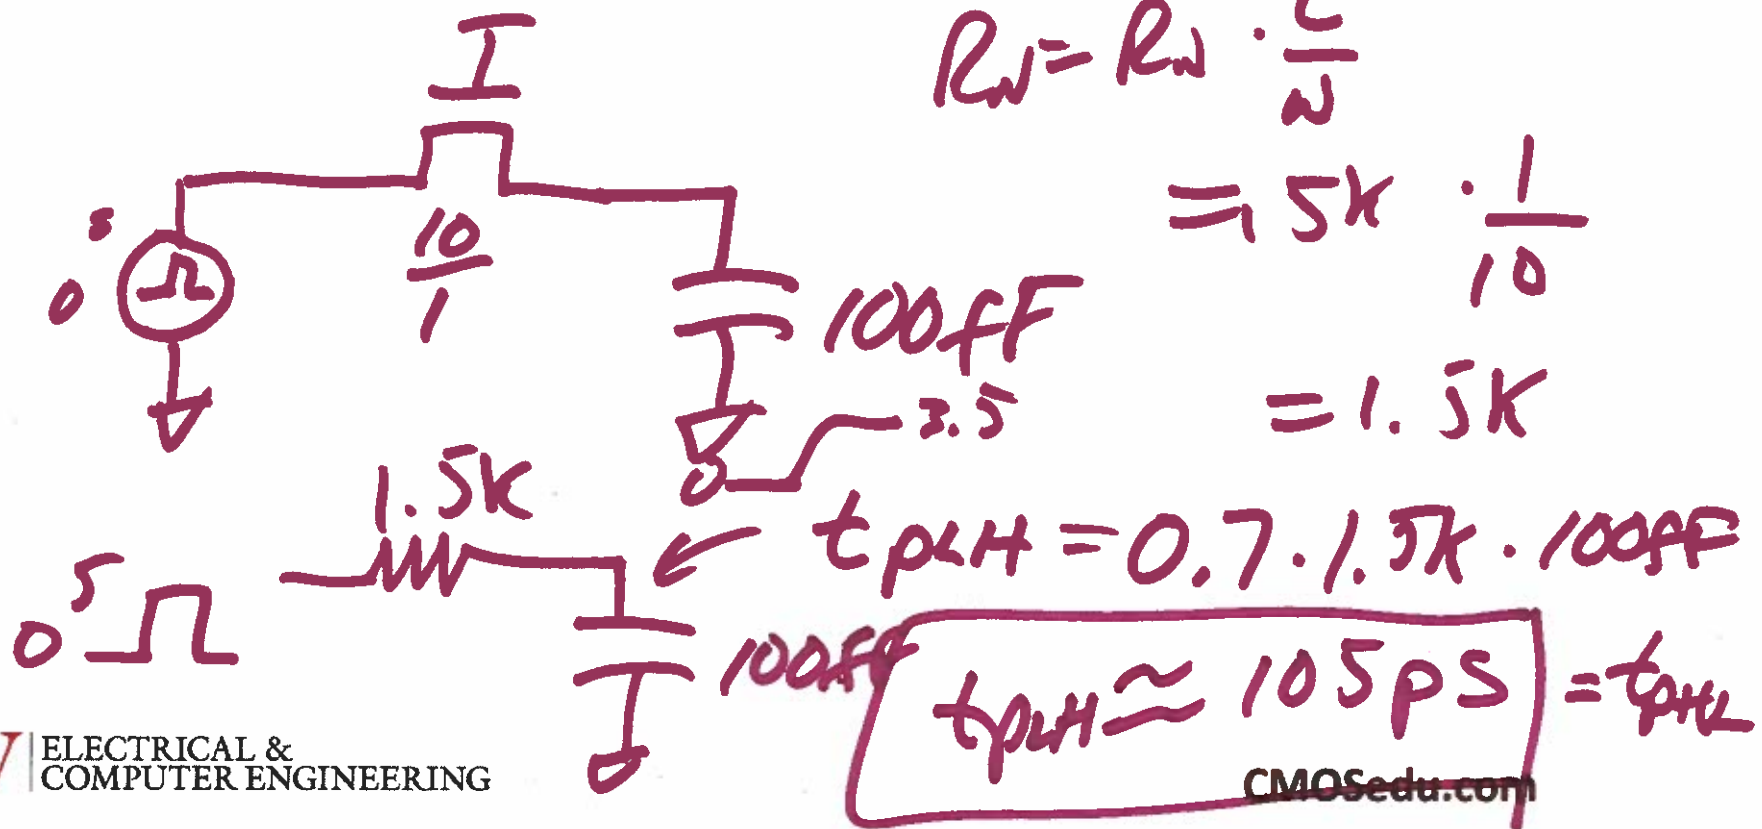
I

$R_n = R_n \cdot \frac{L}{W}$

$= 15k \cdot \frac{1}{10}$

$= 1.5k$

5

0

$\frac{10}{1}$

100fF

3.5

1.5k

5

0

$t_{pLH} = 0.7 \cdot 1.5k \cdot 100fF$

100fF

$t_{pLH} \approx 105ps$ $= t_{pHL}$

ELECTRICAL & COMPUTER ENGINEERING

CMOSedu.com